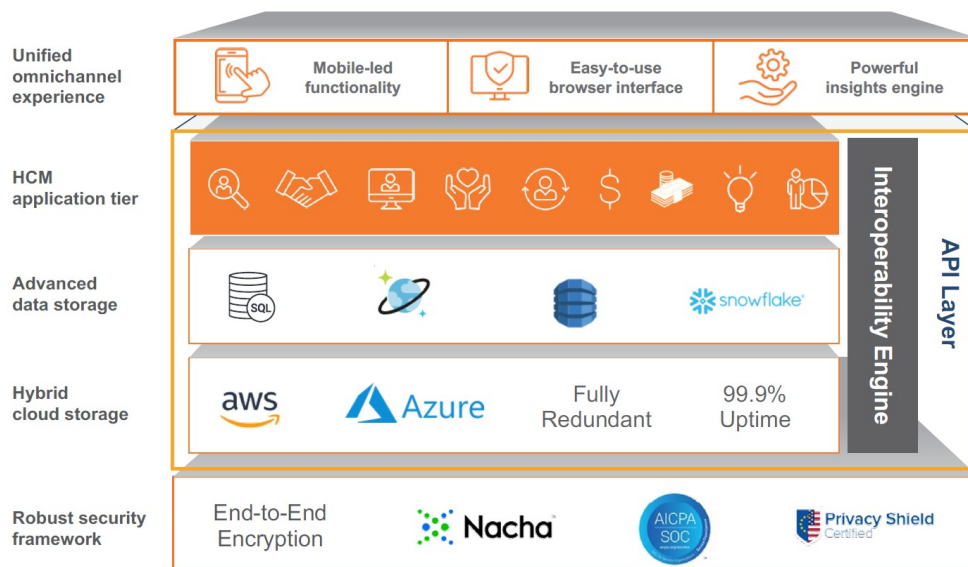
Unified omnichannel experience

Mobile-led functionality

Easy-to-use browser interface

Powerful insights engine

HCM application tier

Advanced data storage

SQL

snowflake

Hybrid cloud storage

aws

Azure

Fully Redundant

99.9% Uptime

Interoperability Engine

API Layer

Robust security framework

End-to-End Encryption

Nacha

AICPA SOC

Privacy Shield Certified